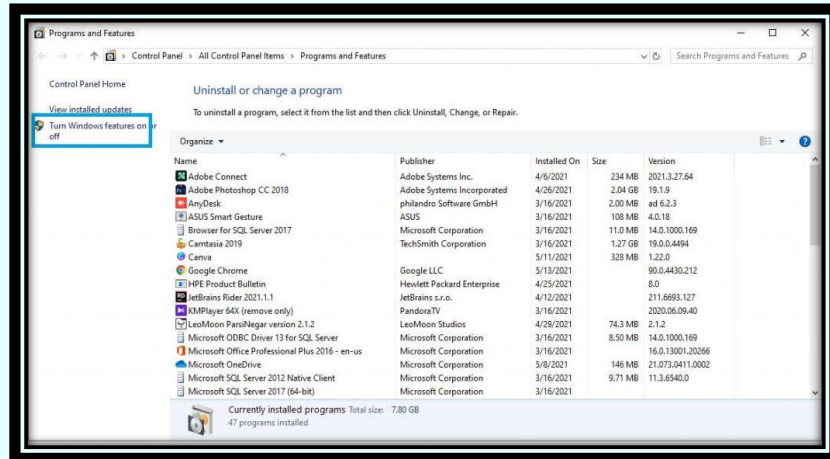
Programs and Features

Control Panel > All Control Panel Items > Programs and Features

Search Programs and Features

Control Panel Home

View installed updates

Turn Windows features on or off

Uninstall or change a program

To uninstall a program, select it from the list and then click Uninstall, Change, or Repair.

Organize ▾

| Name | Publisher | Installed On | Size | Version |
|---|---|---|---|---|
| Adobe Connect | Adobe Systems Inc. | 4/6/2021 | 234 MB | 2021.3.27.64 |
| Adobe Photoshop CC 2018 | Adobe Systems Incorporated | 4/26/2021 | 2.04 GB | 19.1.9 |
| AnyDesk | philandro Software GmbH | 3/16/2021 | 2.00 MB | ad 6.2.3 |
| ASUS Smart Gesture | ASUS | 3/16/2021 | 108 MB | 4.0.18 |
| Browser for SQL Server 2017 | Microsoft Corporation | 3/16/2021 | 11.0 MB | 14.0.1000.169 |
| Camtasia 2019 | TechSmith Corporation | 3/16/2021 | 1.27 GB | 19.0.0.4494 |
| Canva | | 5/11/2021 | 328 MB | 1.22.0 |
| Google Chrome | Google LLC | 5/13/2021 | | 90.0.4430.212 |
| HPE Product Bulletin | Hewlett Packard Enterprise | 4/25/2021 | | 8.0 |
| JetBrains Rider 2021.1.1 | JetBrains s.r.o. | 4/12/2021 | | 211.6693.127 |
| KMPlayer 64X (remove only) | PandoraTV | 3/16/2021 | | 2020.06.09.40 |
| LeoMoon ParsiNegar version 2.1.2 | LeoMoon Studios | 4/29/2021 | 74.3 MB | 2.1.2 |
| Microsoft ODBC Driver 13 for SQL Server | Microsoft Corporation | 3/16/2021 | 8.50 MB | 14.0.1000.169 |
| Microsoft Office Professional Plus 2016 - en-us | Microsoft Corporation | 3/16/2021 | | 16.0.13001.20266 |
| Microsoft OneDrive | Microsoft Corporation | 5/8/2021 | 146 MB | 21.073.0411.0002 |
| Microsoft SQL Server 2012 Native Client | Microsoft Corporation | 3/16/2021 | 9.71 MB | 11.3.6540.0 |
| Microsoft SQL Server 2017 (64-bit) | Microsoft Corporation | 3/16/2021 | | |

Currently installed programs Total size: 7.80 GB
47 programs installed